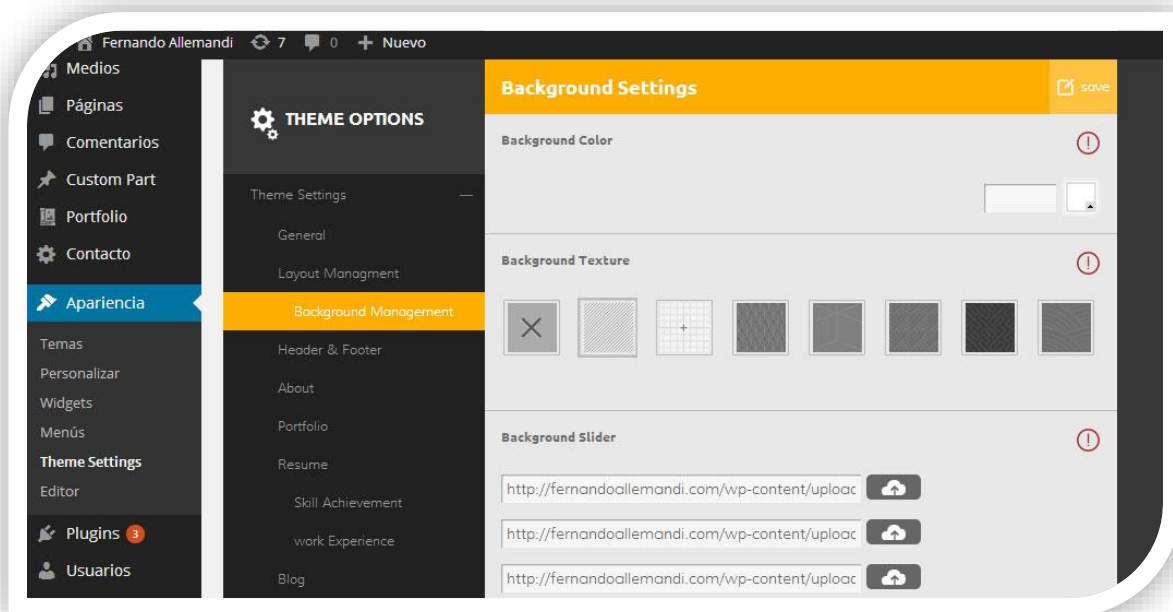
Fernando Allemandi 7 0 Nuevo

Medios
Páginas
Comentarios
Custom Part
Portfolio
Contacto
Apariencia
Temas
Personalizar
Widgets
Menús
Theme Settings
Editor
Plugins 3
Usuarios

THEME OPTIONS

Theme Settings —
General
Layout Managment
Background Management
Header & Footer
About
Portfolio
Resume
Skill Achievement
work Experience
Blog

Background Settings
save

Background Color

Background Texture

Background Slider

http://fernandoallemandi.com/wp-content/uploac
http://fernandoallemandi.com/wp-content/uploac
http://fernandoallemandi.com/wp-content/uploac